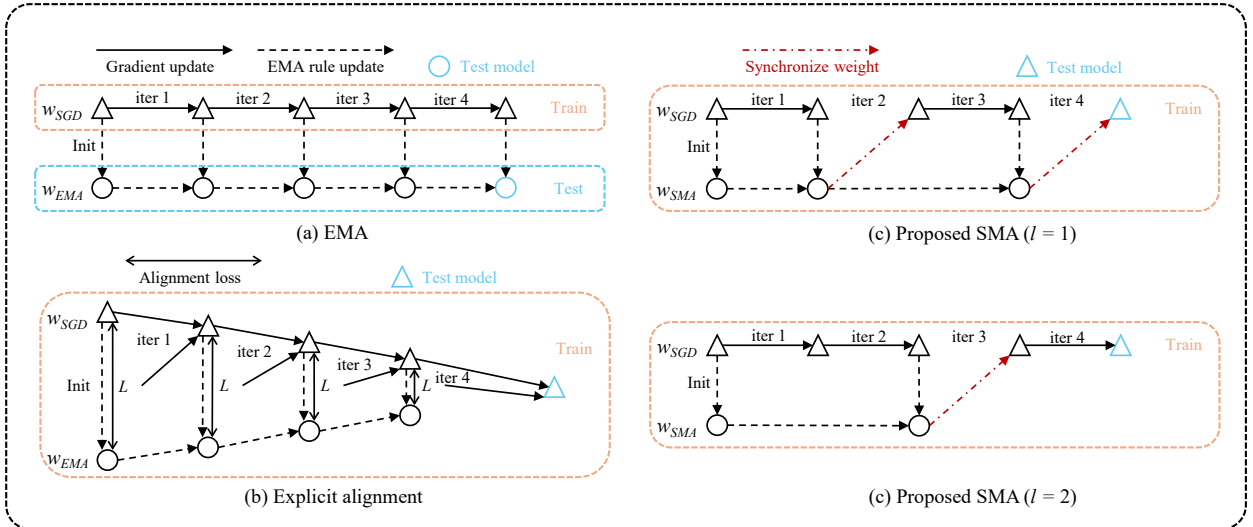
Gradient update
EMA rule update
Test model

$w_{SGD}$
iter 1
iter 2
iter 3
iter 4
Train
Init
$w_{EMA}$
Test

(a) EMA

Alignment loss
Test model

$w_{SGD}$
iter 1
iter 2
iter 3
iter 4
Train
Init
$L$
$L$
$L$
$L$
$w_{EMA}$

(b) Explicit alignment

Synchronize weight
Test model

$w_{SGD}$
iter 1
iter 2
iter 3
iter 4
Train
Init
$w_{SMA}$

(c) Proposed SMA ($l$ = 1)

$w_{SGD}$
iter 1
iter 2
iter 3
iter 4
Train
Init
$w_{SMA}$

(c) Proposed SMA ($l$ = 2)